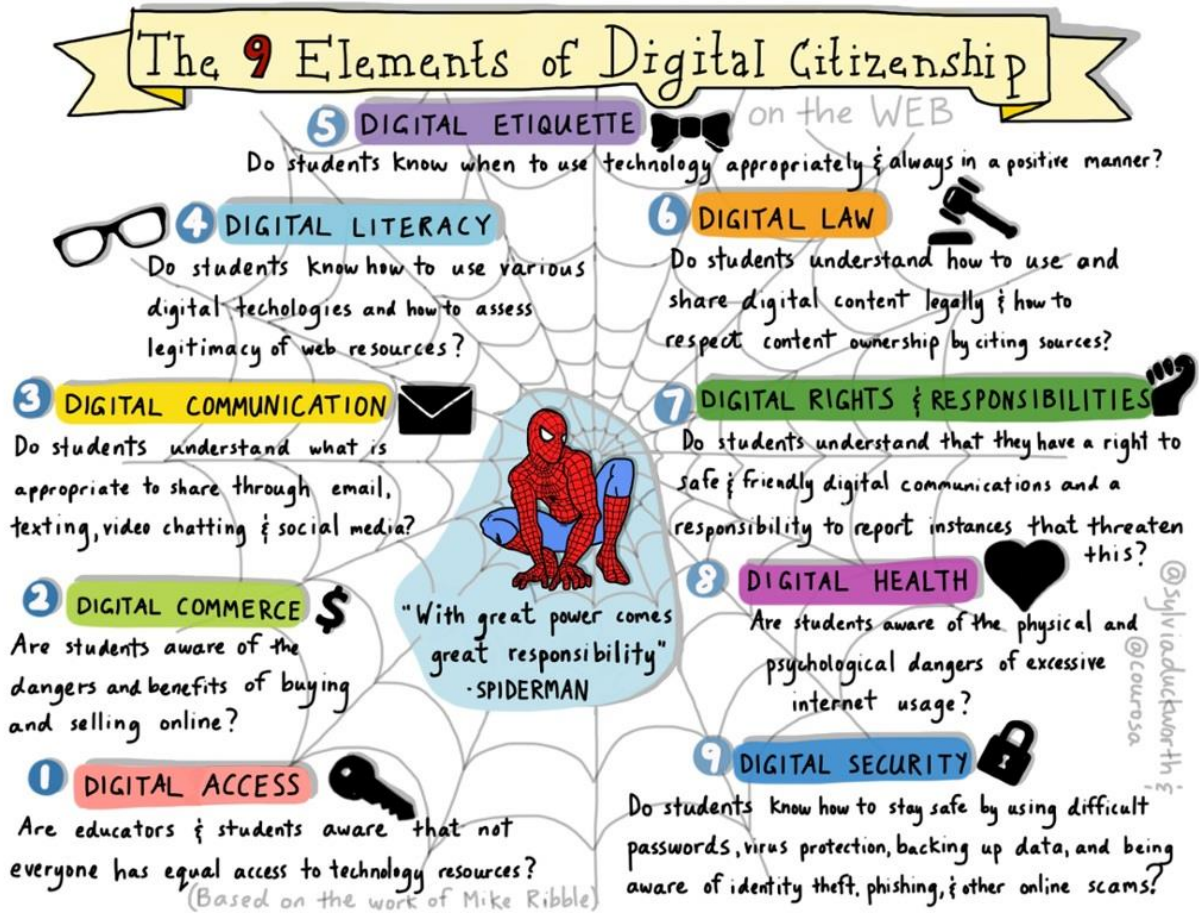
The 9 Elements of Digital Citizenship

on the WEB

5 DIGITAL ETIQUETTE
Do students know when to use technology appropriately & always in a positive manner?

4 DIGITAL LITERACY
Do students know how to use various digital techologies and how to assess legitimacy of web resources?

6 DIGITAL LAW
Do students understand how to use and share digital content legally & how to respect content ownership by citing sources?

3 DIGITAL COMMUNICATION
Do students understand what is appropriate to share through email, texting, video chatting & social media?

7 DIGITAL RIGHTS & RESPONSIBILITIES
Do students understand that they have a right to safe & friendly digital communications and a responsibility to report instances that threaten this?

"With great power comes great responsibility" -SPIDERMAN

2 DIGITAL COMMERCE
Are students aware of the dangers and benefits of buying and selling online?

8 DIGITAL HEALTH
Are students aware of the physical and psychological dangers of excessive internet usage?

1 DIGITAL ACCESS
Are educators & students aware that not everyone has equal access to technology resources?

9 DIGITAL SECURITY
Do students know how to stay safe by using difficult passwords, virus protection, backing up data, and being aware of identity theft, phishing, & other online scams?

(Based on the work of Mike Ribble)

@sylviaduckworth & @courosa